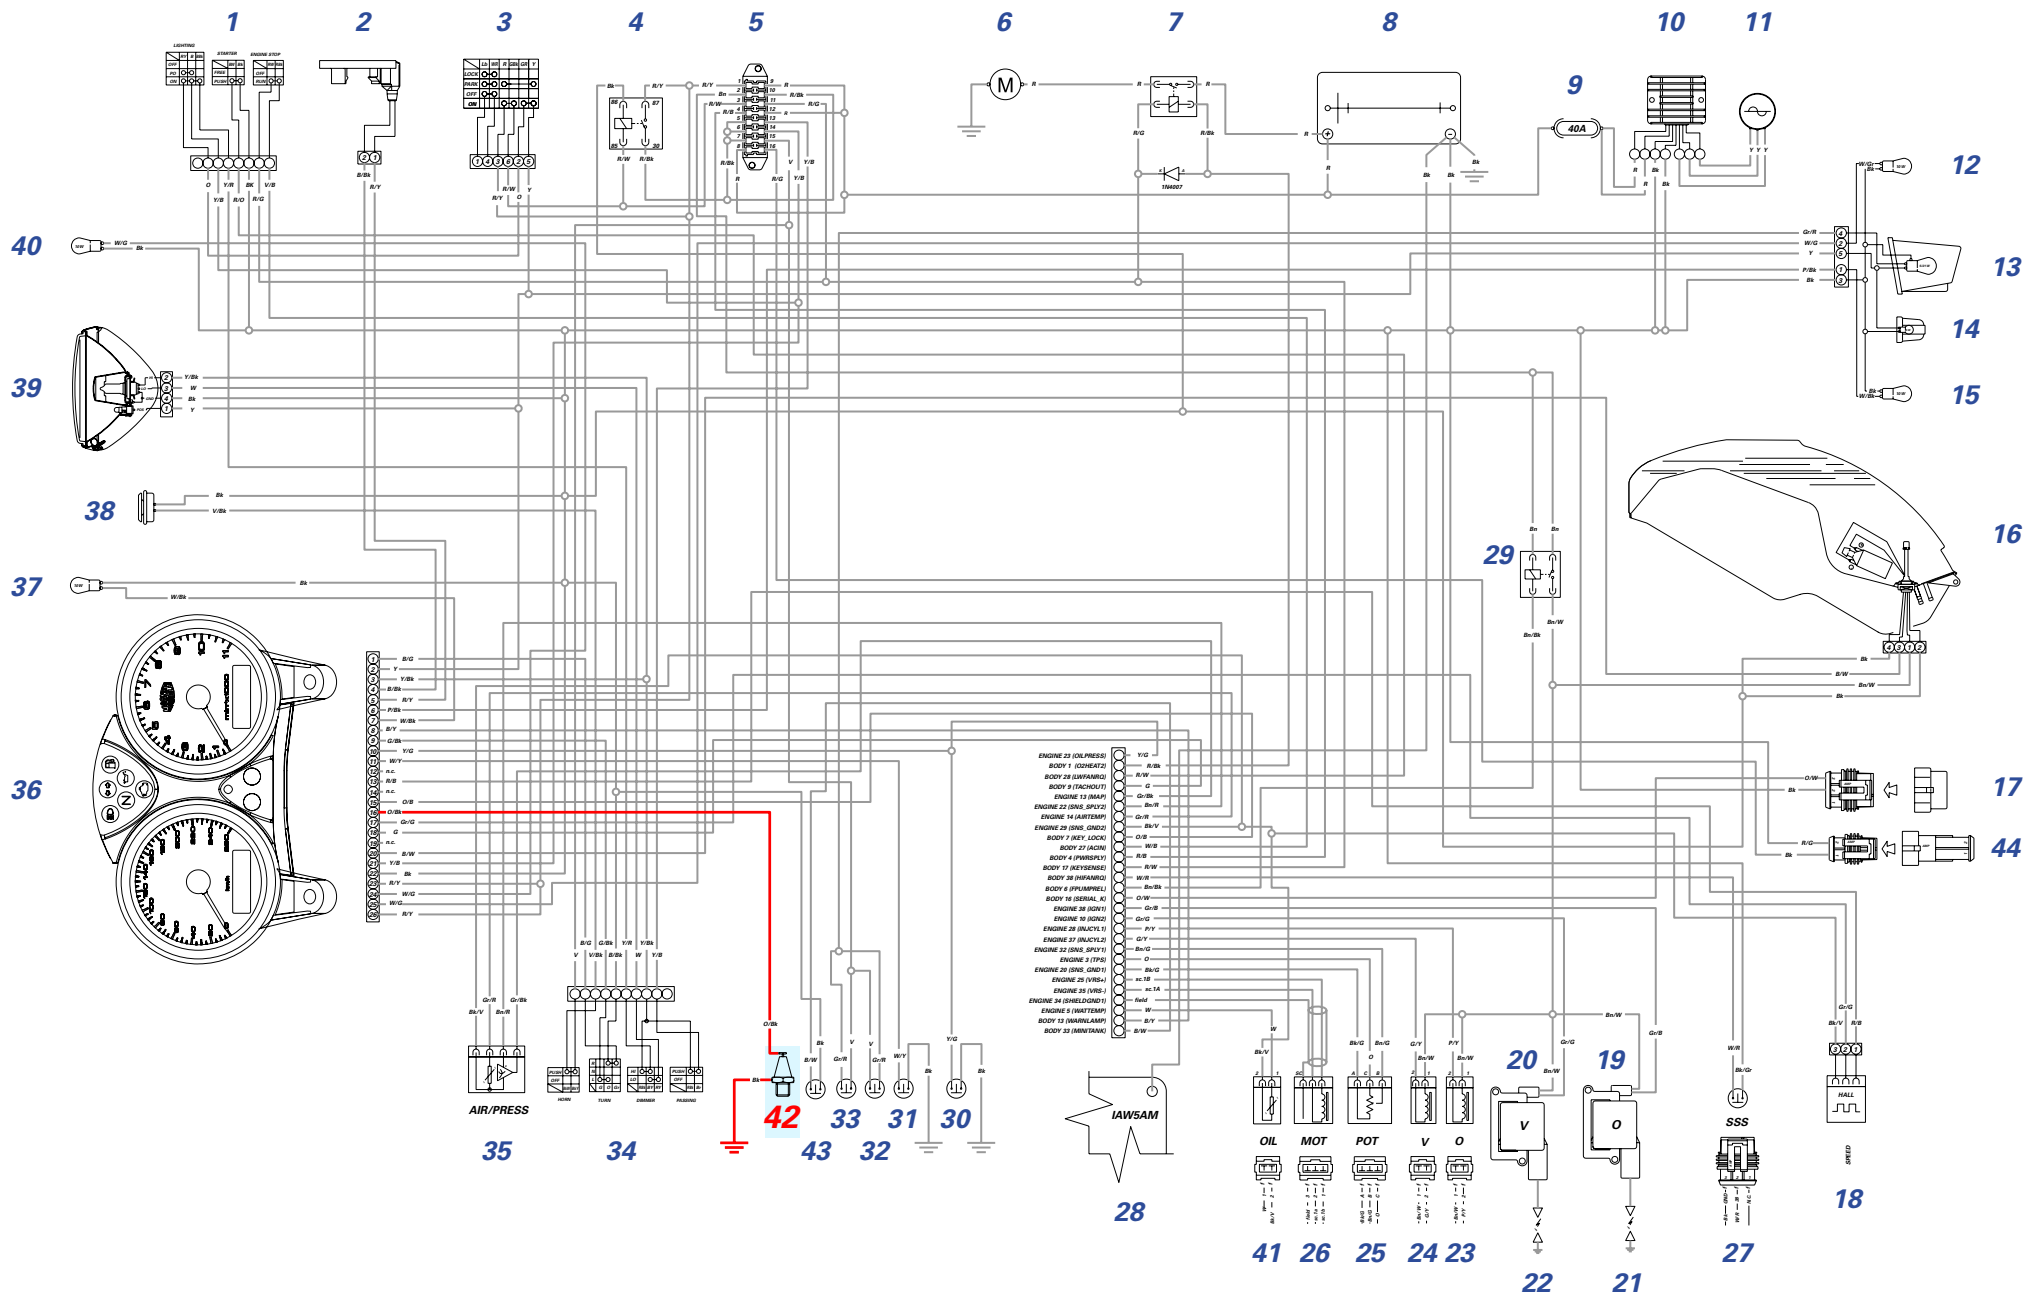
1 2 3 4 5 6 7 8 10 11

9

40A

12

13

14

15

16

17

44

40

39

38

37

36

29

LIGHTING
STARTER
ENGINE STOP
OFF
PO
ON
FREE
PUSH
RUN

LOCK
PARK
OFF
ON

M

1N4007

ENGINE 23 (OILPRESS)
BODY 1 (O2HEAT2)
BODY 28 (LWFANRQ)
BODY 9 (TACHOUT)
ENGINE 22 (SNS_SPLY2)
ENGINE 14 (AIRTEMP)
ENGINE 29 (SNS_GND2)
BODY 7 (KEY_LOCK)
BODY 27 (ACIN)
BODY 4 (PWRSPLY)
BODY 17 (KEYSENSE)
BODY 38 (HIFANRQ)
BODY 6 (FPUMPREL)
BODY 16 (SERIAL_K)
ENGINE 38 (IGN1)
ENGINE 10 (IGN2)
ENGINE 28 (INJCYL1)
ENGINE 37 (INJCYL2)
ENGINE 32 (SNS_SPLY1)
ENGINE 3 (TPS)
ENGINE 20 (SNS_GND1)
ENGINE 25 (VRS+)
ENGINE 35 (VRS-)
ENGINE 34 (SHIELDGND1)
ENGINE 5 (WATTEMP)
BODY 13 (WARNLAMP)
BODY 33 (MINITANK)

AIR/PRESS
35

HORN
TURN
DIMMER
PASSING
34

42
43
33
32
31
30

IAW5AM
28

OIL MOT POT V O
41 26 25 24 23

20 V
22

19 O
21

SSS
27

HALL
SPEED
18